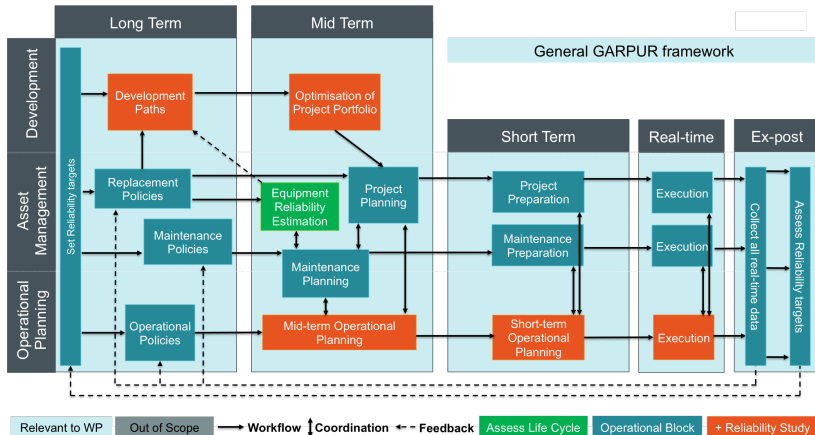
Long Term
Mid Term
General GARPUR framework
Development
Asset Management
Operational Planning
Set Reliability targets
Development Paths
Optimisation of Project Portfolio
Short Term
Real-time
Ex-post
Replacement Policies
Equipment Reliability Estimation
Project Planning
Project Preparation
Execution
Collect all real-time data
Assess Reliability targets
Maintenance Policies
Maintenance Planning
Maintenance Preparation
Execution
Operational Policies
Mid-term Operational Planning
Short-term Operational Planning
Execution
Relevant to WP
Out of Scope
Workflow
Coordination
Feedback
Assess Life Cycle
Operational Block
+ Reliability Study